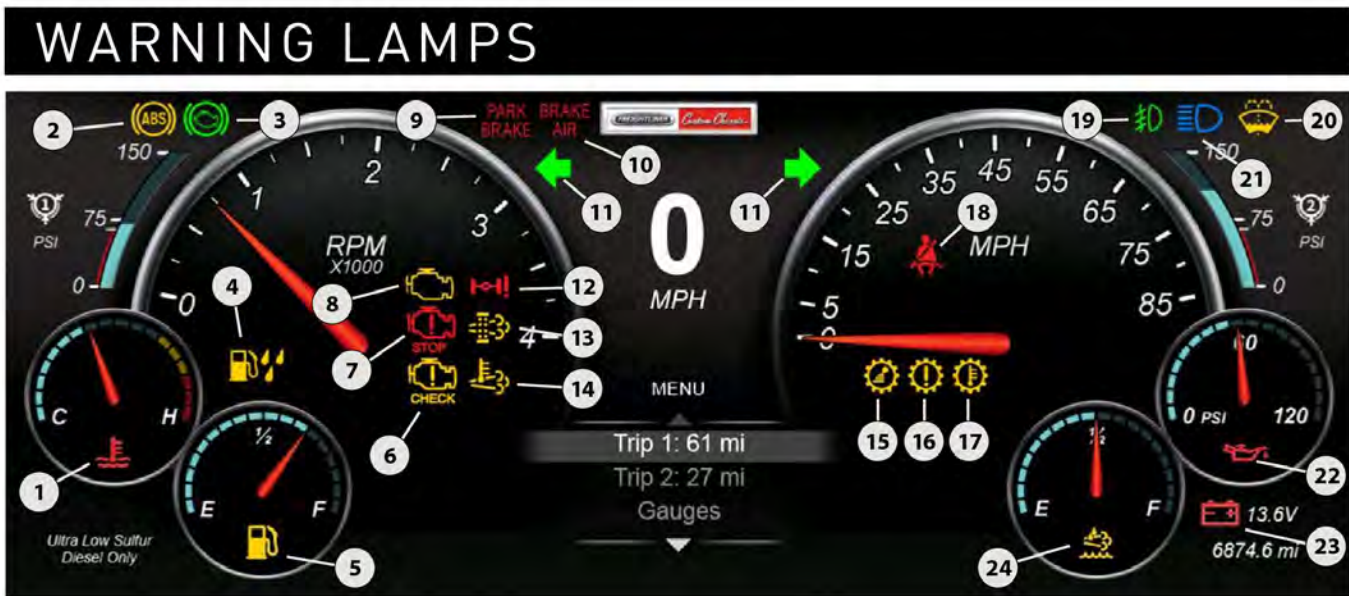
WARNING LAMPS

2 (ABS) 3 9 PARK BRAKE BRAKE AIR 10 FREIGHTLINER Custom Chassis 19 20

150 75 0 PSI ①

0 1 2 3 RPM X1000

11 0 MPH 11

5 15 25 35 45 55 65 75 85 MPH 18

150 75 0 PSI ②

21

4 8 12 7 STOP 13 6 CHECK 14

MENU

Trip 1: 61 mi

Trip 2: 27 mi

Gauges

15 16 17

C H 1 ½ E F 5

Ultra Low Sulfur Diesel Only

½ E F 24

60 0 PSI 120 22

13.6V 6874.6 mi 23